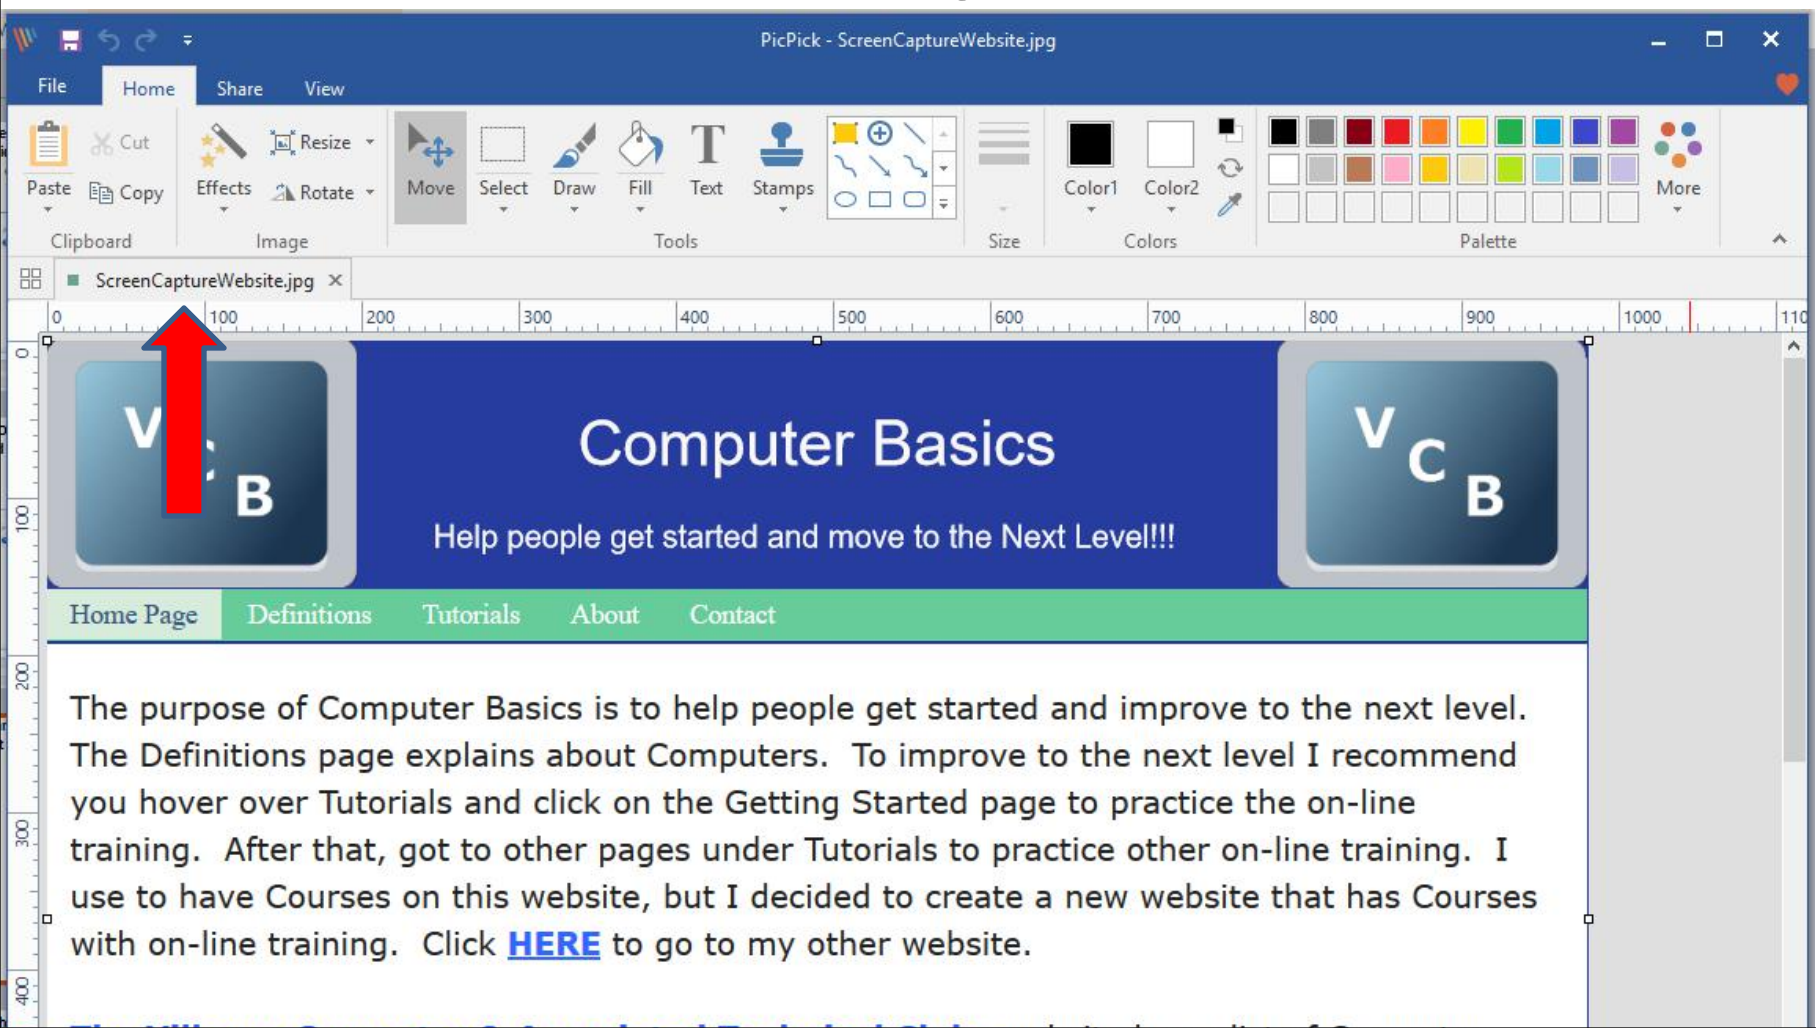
PicPick - ScreenCaptureWebsite.jpg

File Home Share View

Paste Cut Copy
Clipboard

Effects Resize Rotate
Image

Move Select Draw Fill Text Stamps
Tools

Size

Color1 Color2
Colors

More
Palette

ScreenCaptureWebsite.jpg ×

0 100 200 300 400 500 600 700 800 900 1000 110

0 100 200 300 400

V C B

Computer Basics

Help people get started and move to the Next Level!!!

V C B

Home Page Definitions Tutorials About Contact

The purpose of Computer Basics is to help people get started and improve to the next level. The Definitions page explains about Computers. To improve to the next level I recommend you hover over Tutorials and click on the Getting Started page to practice the on-line training. After that, got to other pages under Tutorials to practice other on-line training. I use to have Courses on this website, but I decided to create a new website that has Courses with on-line training. Click HERE to go to my other website.

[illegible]